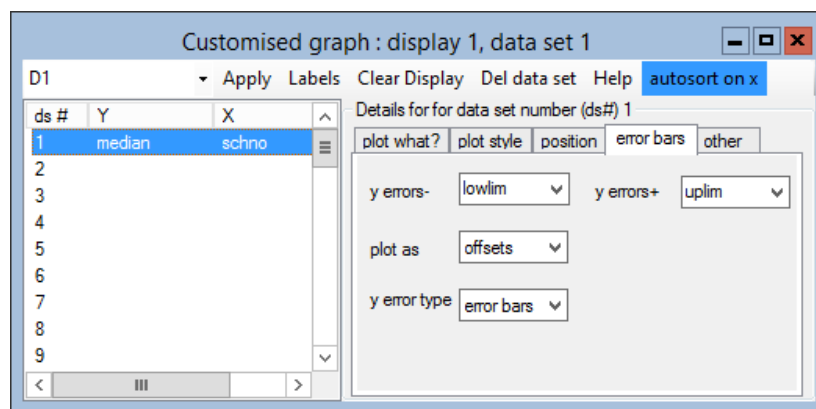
Customised graph : display 1, data set 1

D1 Apply Labels Clear Display Del data set Help autosort on x

| ds # | Y | X |
|---|---|---|
| 1 | median | schno |
| 2 | | |
| 3 | | |
| 4 | | |
| 5 | | |
| 6 | | |
| 7 | | |
| 8 | | |
| 9 | | |

Details for for data set number (ds#) 1

plot what? plot style position error bars other

y errors- lowlim

y errors+ uplim

plot as offsets

y error type error bars